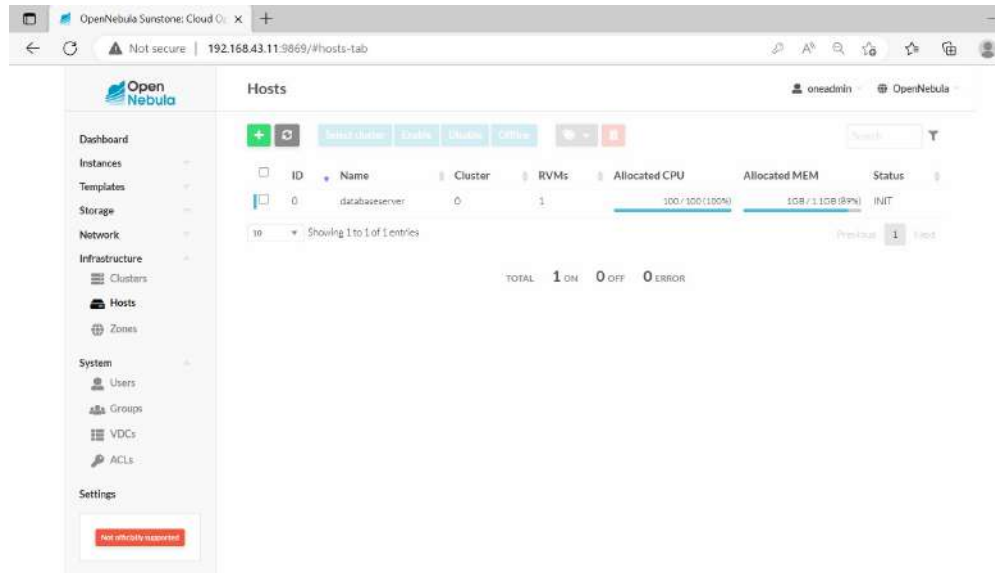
OpenNebula Sunstone: Cloud O ×

Not secure | 192.168.43.11:9869/#hosts-tab

Open Nebula

Hosts

oneadmin

OpenNebula

Dashboard
Instances
Templates
Storage
Network
Infrastructure
Clusters
Hosts
Zones
System
Users
Groups
VDCs
ACLs
Settings

Not officially supported

Select cluster Enable Disable Offline

Search

| | ID | Name | Cluster | RVMs | Allocated CPU | Allocated MEM | Status |
|---|---|---|---|---|---|---|---|
| | 0 | databaseserver | 0 | 1 | 100 / 100 (100%) | 1GB / 1.1GB (89%) | INIT |

10 Showing 1 to 1 of 1 entries

Previous 1 Next

TOTAL 1 ON 0 OFF 0 ERROR